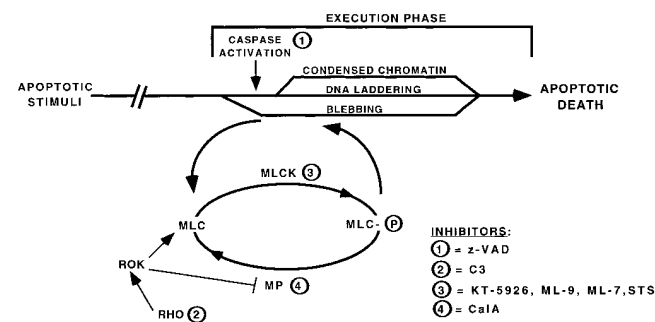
EXECUTION PHASE

CASPASE ① ACTIVATION

CONDENSED CHROMATIN

DNA LADDERING

BLEBBING

APOPTOTIC STIMULI

APOPTOTIC DEATH

MLCK ③

MLC

MLC-Ⓟ

ROK

MP ④

RHO ②

INHIBITORS:

① = z-VAD

② = C3

③ = KT-5926, ML-9, ML-7, STS

④ = CalA